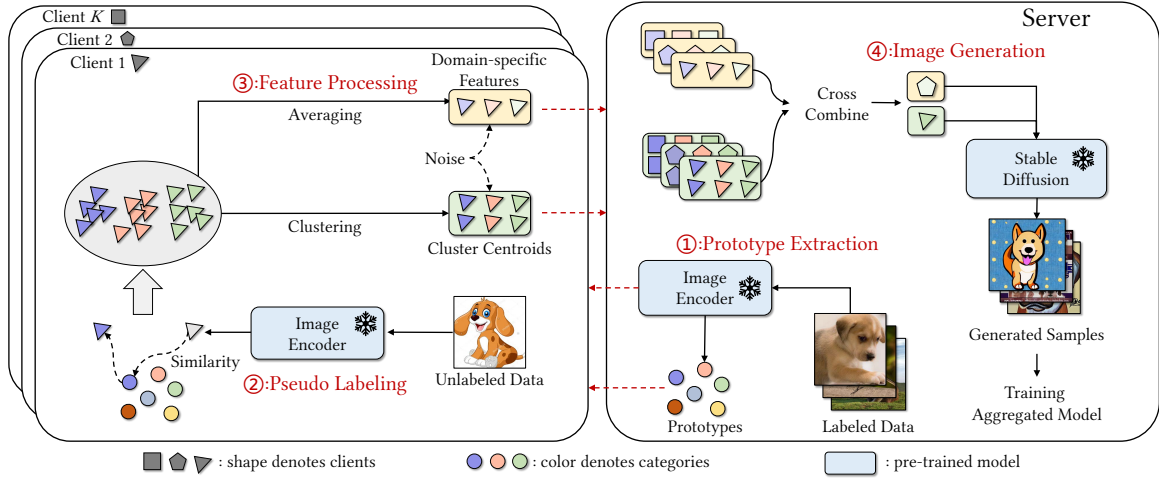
Client $K$
Client 2
Client 1

③:Feature Processing
Domain-specific Features
Averaging
Noise
Clustering
Cluster Centroids

Image Encoder
Similarity
②:Pseudo Labeling
Unlabeled Data

Server
④:Image Generation
Cross Combine
Stable Diffusion
Generated Samples
Training Aggregated Model

①:Prototype Extraction
Image Encoder
Prototypes
Labeled Data

: shape denotes clients
: color denotes categories
: pre-trained model